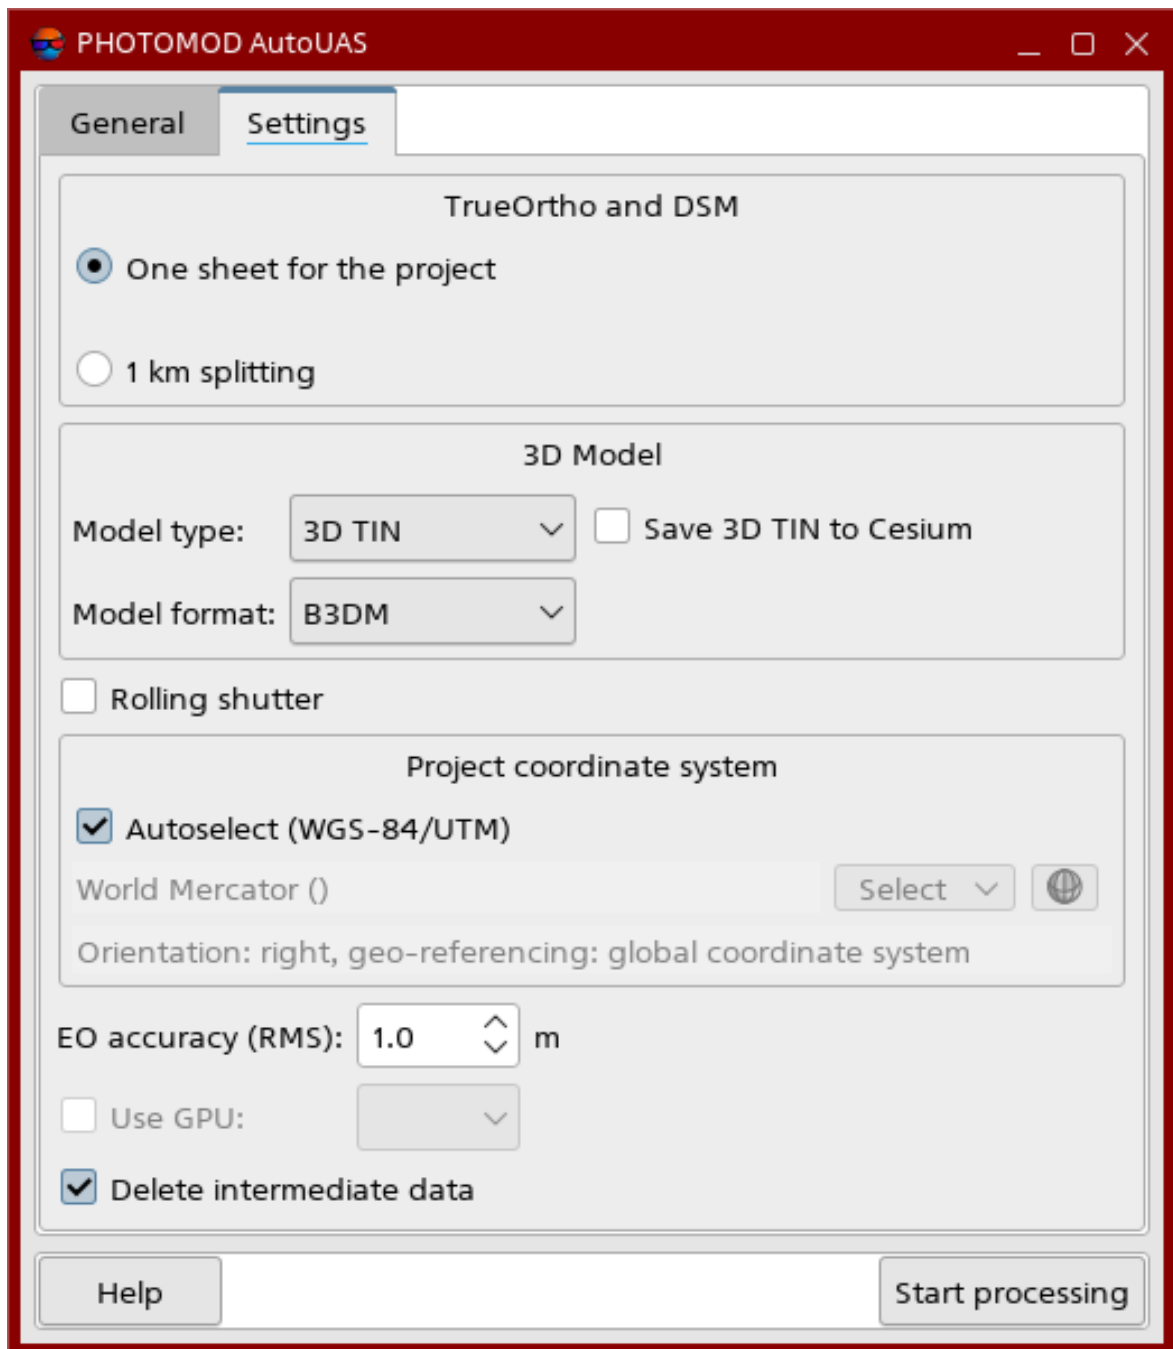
PHOTOMOD AutoUAS

General Settings

TrueOrtho and DSM

One sheet for the project

1 km splitting

3D Model

Model type: 3D TIN

Save 3D TIN to Cesium

Model format: B3DM

Rolling shutter

Project coordinate system

Autoselect (WGS-84/UTM)

World Mercator ()

Select

Orientation: right, geo-referencing: global coordinate system

EO accuracy (RMS): 1.0 m

Use GPU:

Delete intermediate data

Help

Start processing